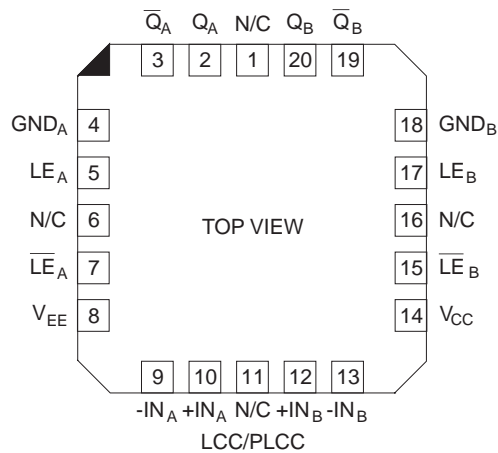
$\overline{Q}_A$ $Q_A$ N/C $Q_B$ $\overline{Q}_B$

3 2 1 20 19

$GND_A$ 4

$LE_A$ 5

N/C 6

$\overline{LE}_A$ 7

$V_{EE}$ 8

18 $GND_B$

17 $LE_B$

16 N/C

15 $\overline{LE}_B$

14 $V_{CC}$

TOP VIEW

9 10 11 12 13

$-IN_A$ $+IN_A$ N/C $+IN_B$ $-IN_B$

LCC/PLCC